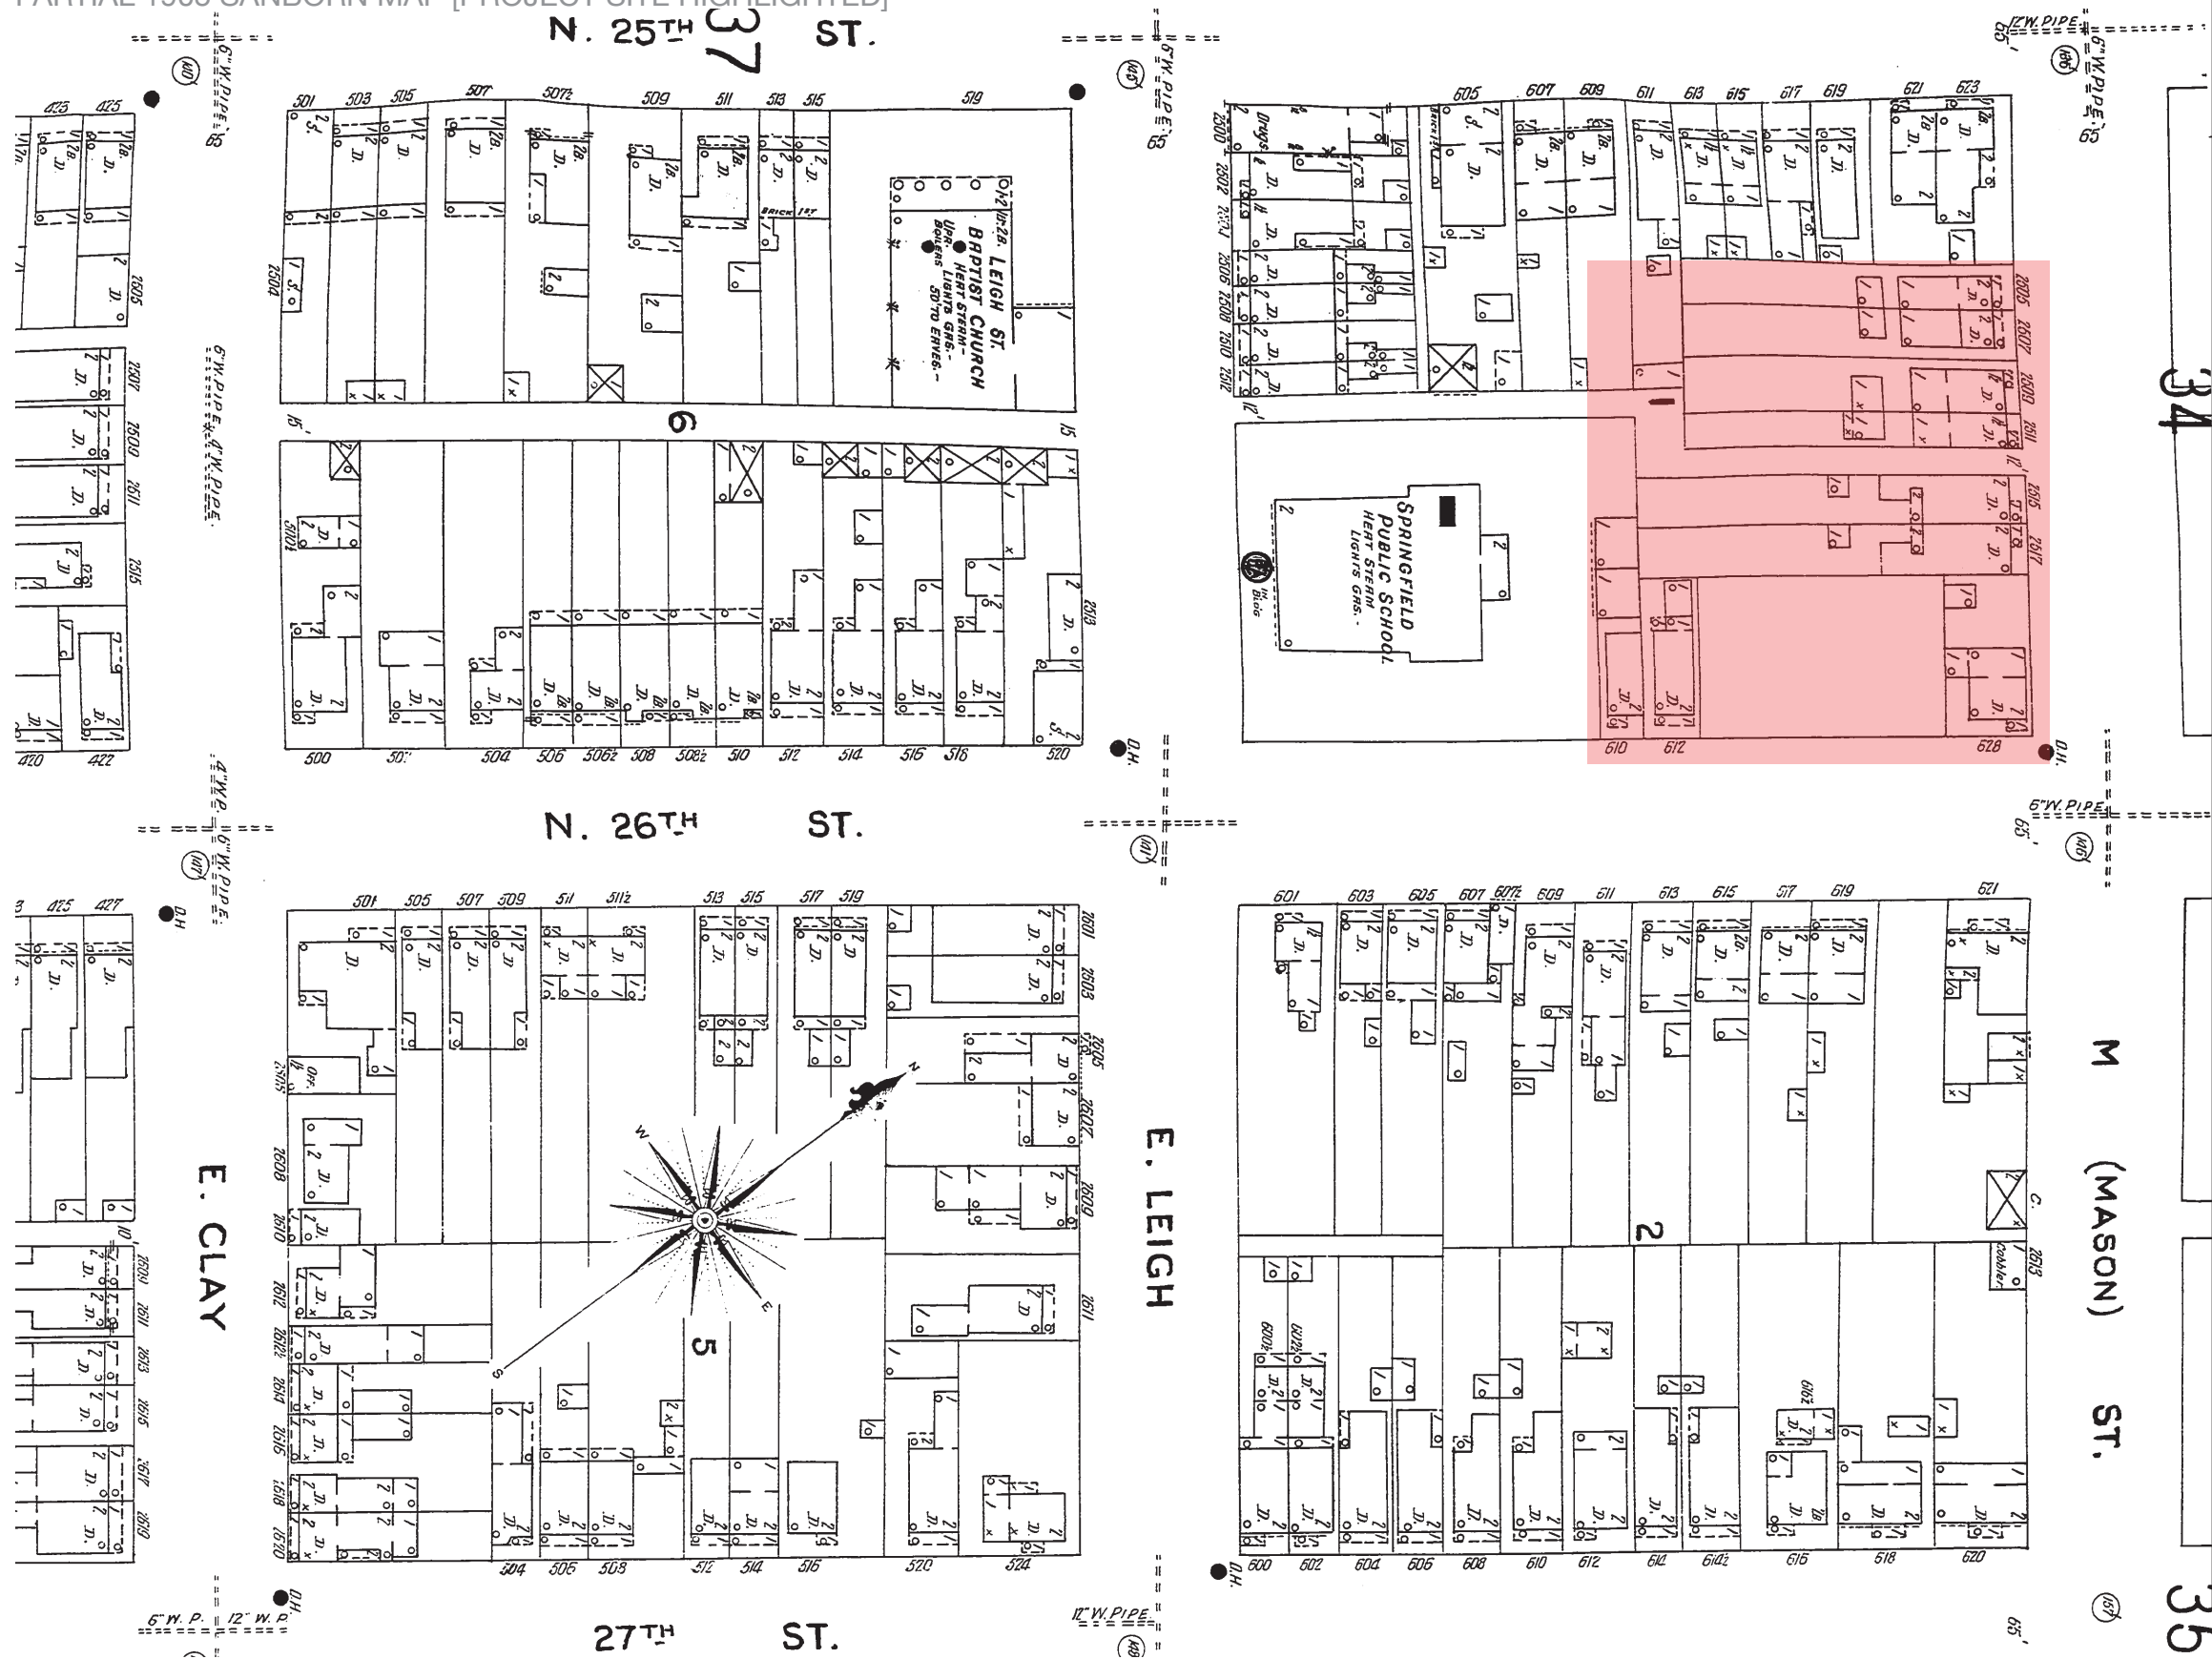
PARTIAL 1908 SANBORN MAP [PROJECT SITE HIGHLIGHTED]

N. 25TH ST.

37

34

35

6

5

2

6" W. PIPE

4" W. PIPE

12" W. PIPE

6" W. P.

12" W. P.

O.H.

LEIGH ST. BAPTIST CHURCH
HEAT STEAM
LIGHTS GAS.
50' TO EAVES.

SPRINGFIELD PUBLIC SCHOOL
HEAT STEAM
LIGHTS GAS.

Drugs

Brick 1st

Ofc.

Cobbler

C.

N. 26TH ST.

E. CLAY

E. LEIGH

M (MASON) ST.

27TH ST.

N

W

E

S

501 503 505 507 507½ 509 511 513 515 519

605 607 609 611 613 615 617 619 621 623

500 502 504 506 506½ 508 508½ 510 512 514 516 518 520

610 612 628

501 505 507 509 511 511½ 513 515 517 519

601 603 605 607 607½ 609 611 613 615 617 619 621

504 506 508 512 514 516 520 524

600 602 604 606 608 610 612 614 614½ 616 618 620

420 422 425 427